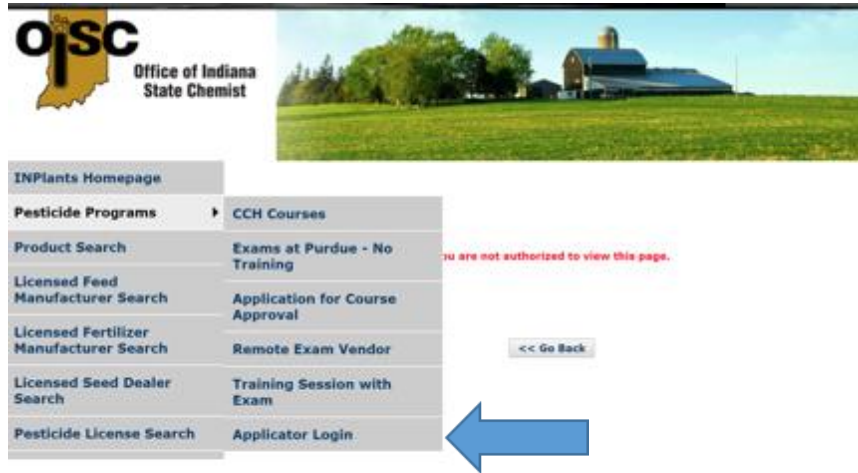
OISC
Office of Indiana State Chemist

INPlants Homepage

Pesticide Programs

Product Search

Licensed Feed Manufacturer Search

Licensed Fertilizer Manufacturer Search

Licensed Seed Dealer Search

Pesticide License Search

CCH Courses

Exams at Purdue - No Training

Application for Course Approval

Remote Exam Vendor

Training Session with Exam

Applicator Login

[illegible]u are not authorized to view this page.

<< Go Back